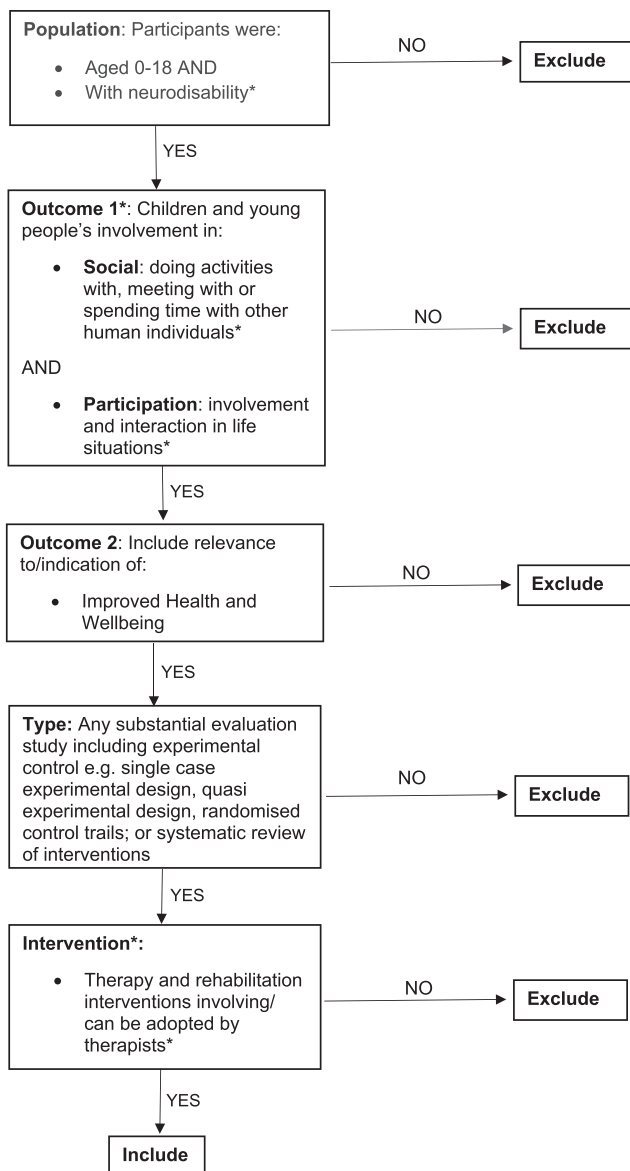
**Population**: Participants were:

- Aged 0-18 AND
- With neurodisability*

NO

**Exclude**

YES

**Outcome 1***: Children and young people's involvement in:

- **Social**: doing activities with, meeting with or spending time with other human individuals*

AND

- **Participation**: involvement and interaction in life situations*

NO

**Exclude**

YES

**Outcome 2**: Include relevance to/indication of:

- Improved Health and Wellbeing

NO

**Exclude**

YES

**Type:** Any substantial evaluation study including experimental control e.g. single case experimental design, quasi experimental design, randomised control trails; or systematic review of interventions

NO

**Exclude**

YES

**Intervention*:**

- Therapy and rehabilitation interventions involving/ can be adopted by therapists*

NO

**Exclude**

YES

**Include**